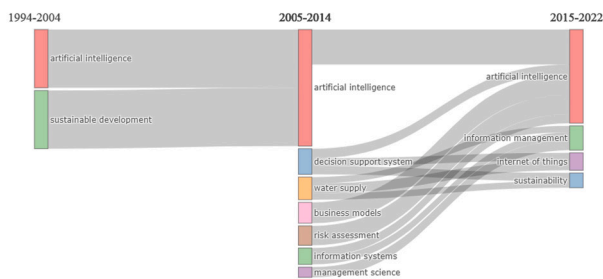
1994-2004

2005-2014

2015-2022

artificial intelligence

sustainable development

artificial intelligence

decision support system

water supply

business models

risk assessment

information systems

management science

artificial intelligence

information management

internet of things

sustainability